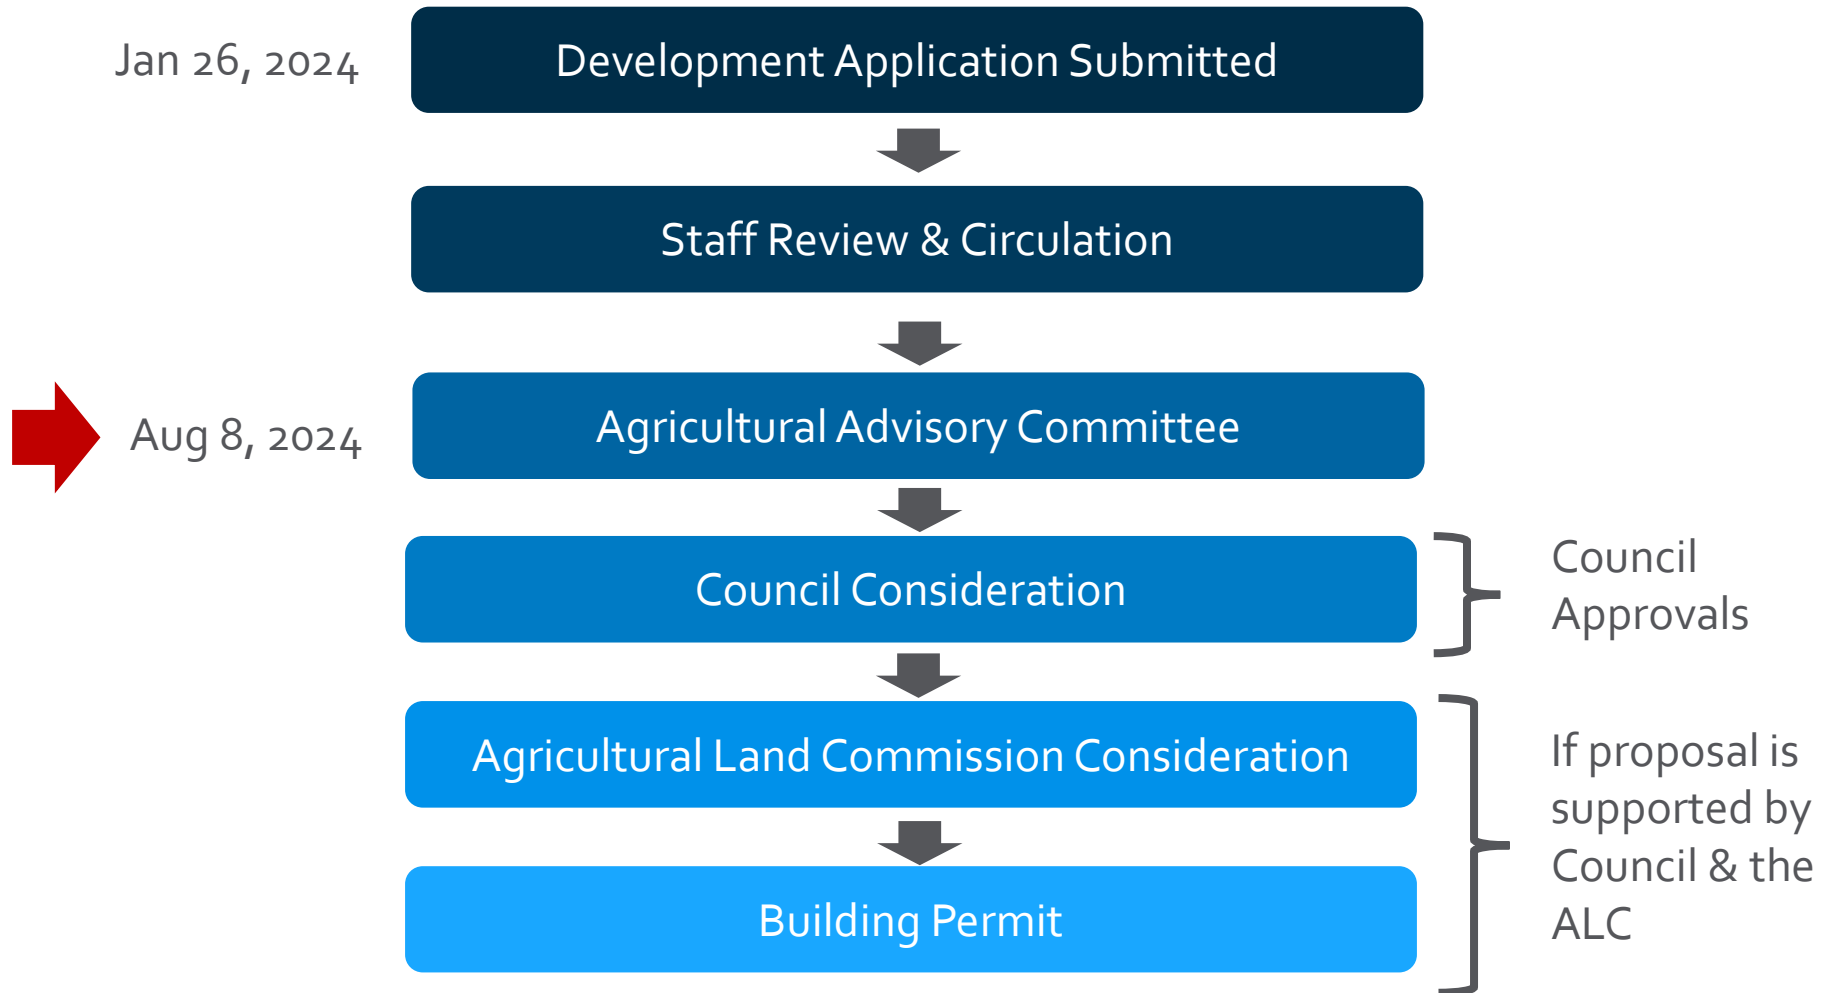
Jan 26, 2024

Development Application Submitted

Staff Review & Circulation

Aug 8, 2024

Agricultural Advisory Committee

Council Consideration

Council Approvals

Agricultural Land Commission Consideration

Building Permit

If proposal is supported by Council & the ALC